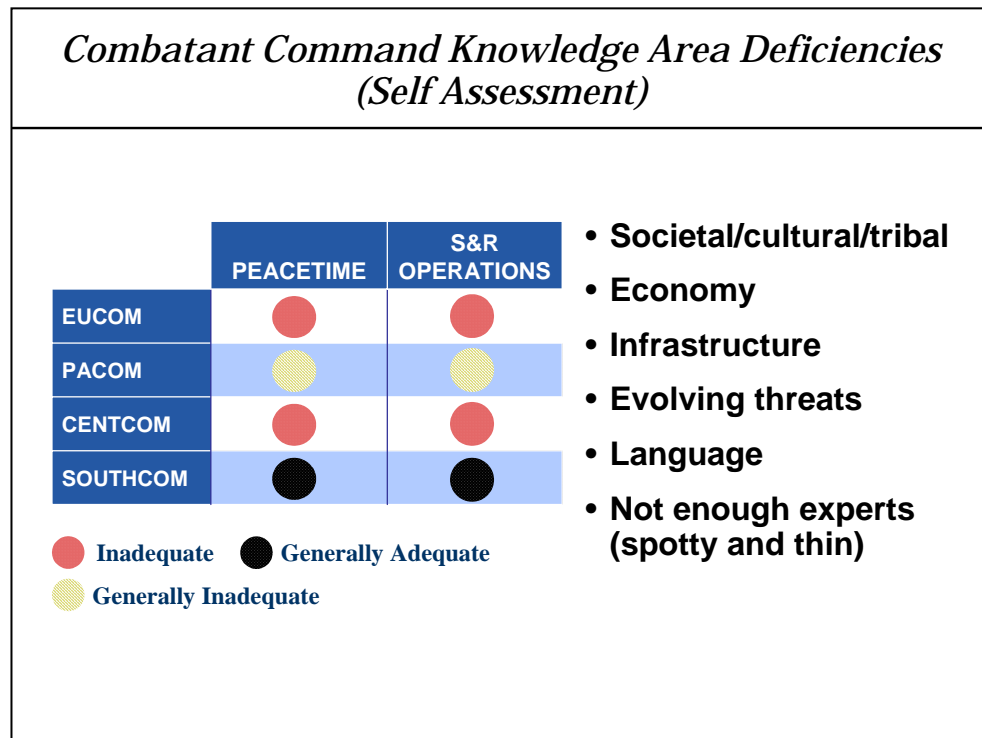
Combatant Command Knowledge Area Deficiencies (Self Assessment)

| | PEACETIME | S&R OPERATIONS |
|---|---|---|
| EUCOM | | |
| PACOM | | |
| CENTCOM | | |
| SOUTHCOM | | |

Inadequate Generally Adequate

Generally Inadequate

• Societal/cultural/tribal
• Economy
• Infrastructure
• Evolving threats
• Language
• Not enough experts (spotty and thin)